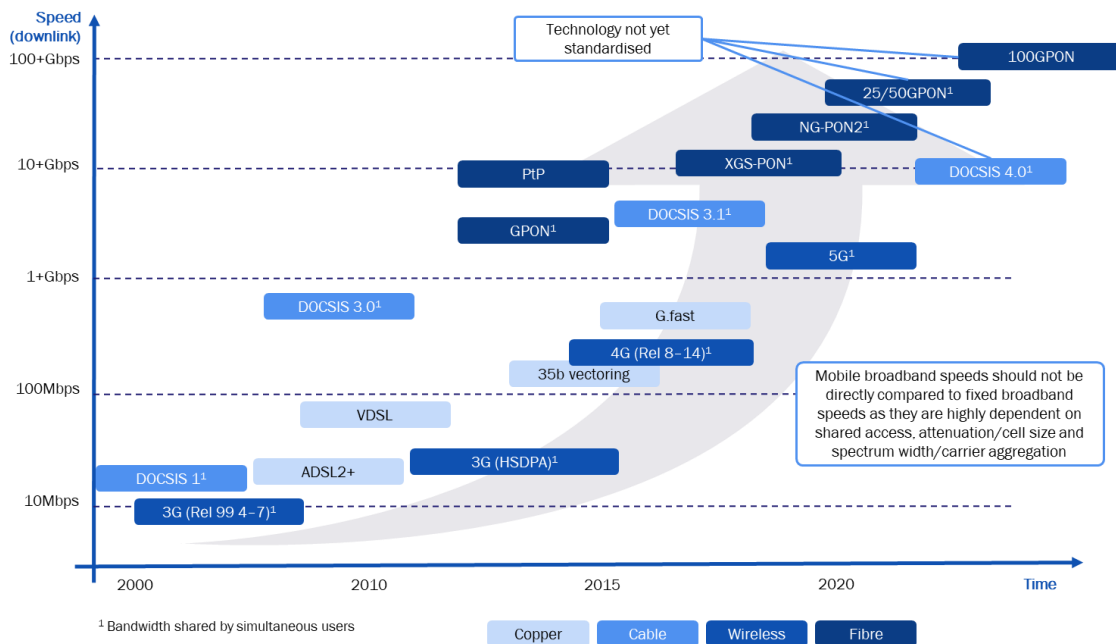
Speed (downlink)

100+Gbps

10+Gbps

1+Gbps

100Mbps

10Mbps

Technology not yet standardised

100GPON

25/50GPON¹

NG-PON2¹

PtP

XGS-PON¹

DOCSIS 4.0¹

DOCSIS 3.1¹

GPON¹

5G¹

DOCSIS 3.0¹

G.fast

4G (Rel 8–14)¹

35b vectoring

Mobile broadband speeds should not be directly compared to fixed broadband speeds as they are highly dependent on shared access, attenuation/cell size and spectrum width/carrier aggregation

VDSL

DOCSIS 1¹

ADSL2+

3G (HSDPA)¹

3G (Rel 99 4–7)¹

2000

2010

2015

2020

Time

¹ Bandwidth shared by simultaneous users

Copper

Cable

Wireless

Fibre